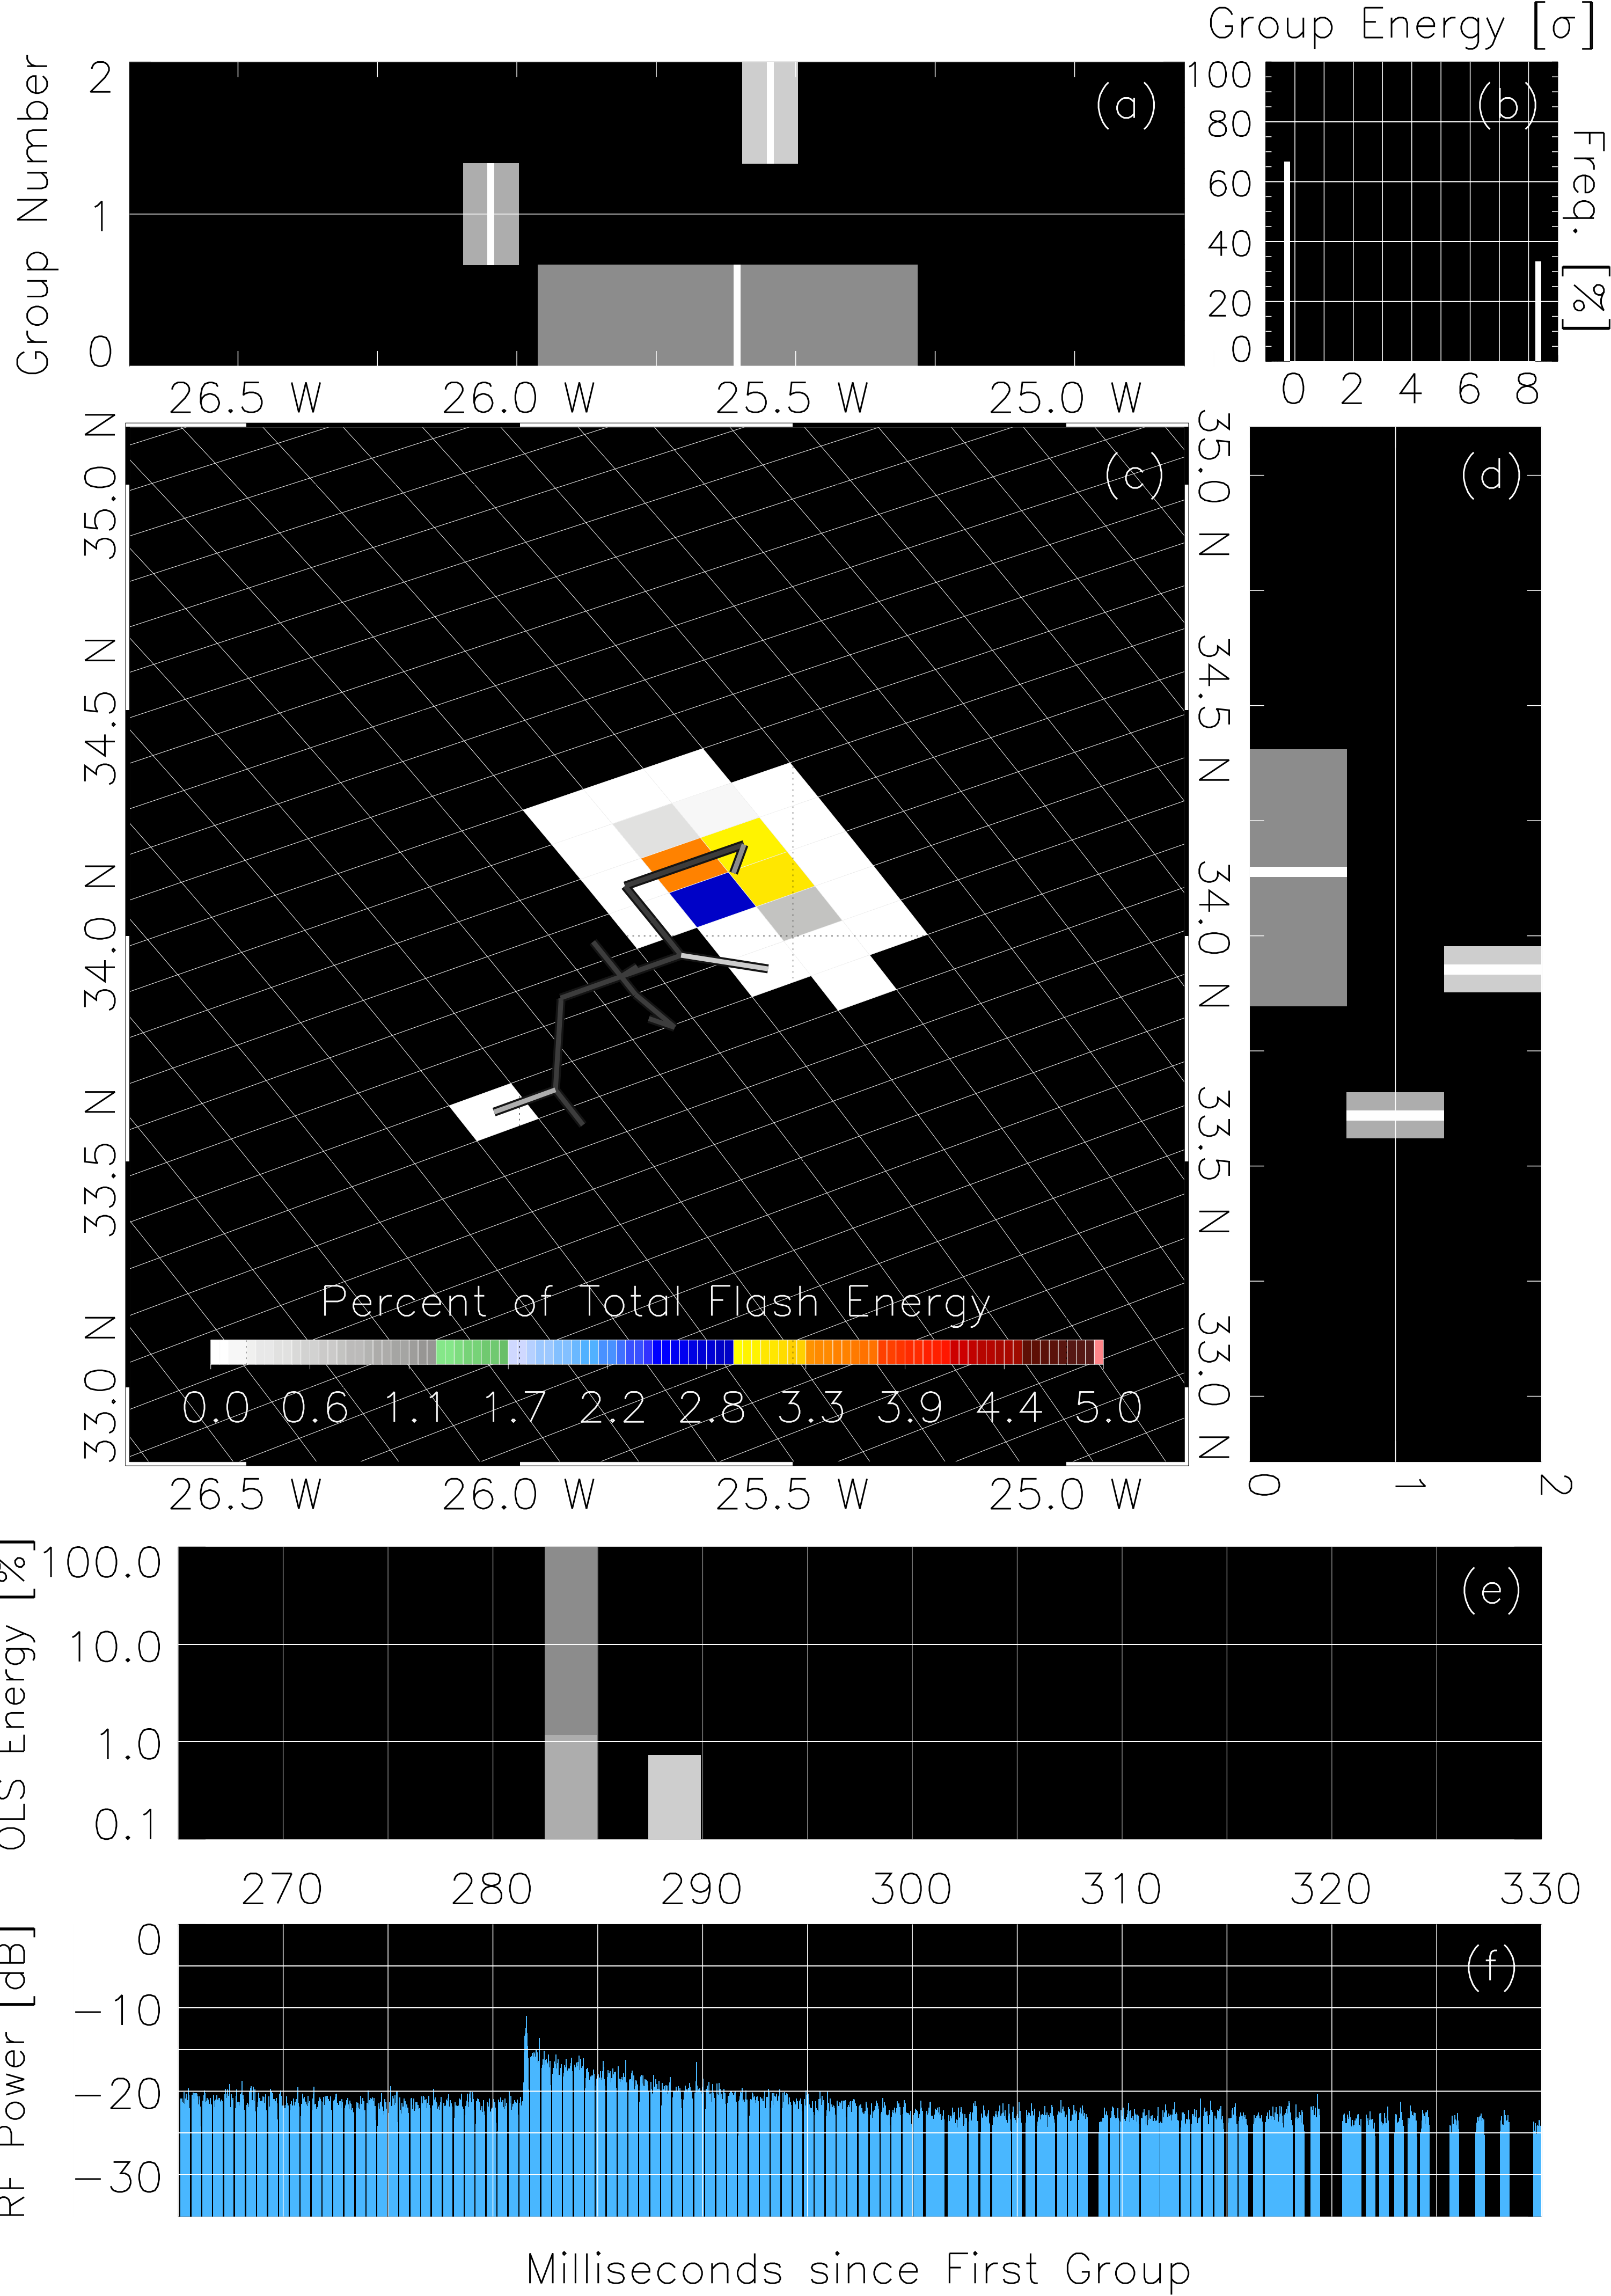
Group Energy [σ]

Group Number
2
1
0
(a)
26.5 W
26.0 W
25.5 W
25.0 W

100
80
60
40
20
0
(b)
Freq. [%]
0 2 4 6 8

35.0 N
34.5 N
34.0 N
33.5 N
33.0 N
(c)
Percent of Total Flash Energy
0.0 0.6 1.1 1.7 2.2 2.8 3.3 3.9 4.4 5.0
26.5 W
26.0 W
25.5 W
25.0 W
35.0 N
34.5 N
34.0 N
33.5 N
33.0 N

(d)
0
1
2

OLS Energy [%]
100.0
10.0
1.0
0.1
(e)
270
280
290
300
310
320
330

RF Power [dB]
0
−10
−20
−30
(f)

Milliseconds since First Group